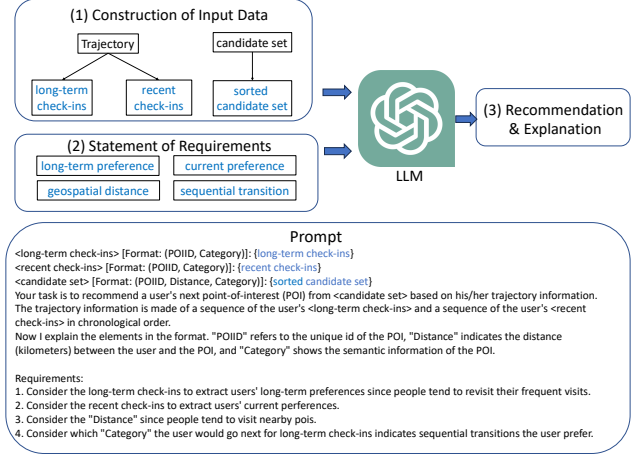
(1) Construction of Input Data

Trajectory

candidate set

long-term check-ins

recent check-ins

sorted candidate set

(2) Statement of Requirements

long-term preference

current preference

geospatial distance

sequential transition

LLM

(3) Recommendation & Explanation

Prompt

<long-term check-ins> [Format: (POIID, Category)]: {long-term check-ins}
<recent check-ins> [Format: (POIID, Category)]: {recent check-ins}
<candidate set> [Format: (POIID, Distance, Category)]: {sorted candidate set}
Your task is to recommend a user's next point-of-interest (POI) from <candidate set> based on his/her trajectory information.
The trajectory information is made of a sequence of the user's <long-term check-ins> and a sequence of the user's <recent check-ins> in chronological order.
Now I explain the elements in the format. "POIID" refers to the unique id of the POI, "Distance" indicates the distance (kilometers) between the user and the POI, and "Category" shows the semantic information of the POI.

Requirements:
1. Consider the long-term check-ins to extract users' long-term preferences since people tend to revisit their frequent visits.
2. Consider the recent check-ins to extract users' current perferences.
3. Consider the "Distance" since people tend to visit nearby pois.
4. Consider which "Category" the user would go next for long-term check-ins indicates sequential transitions the user prefer.